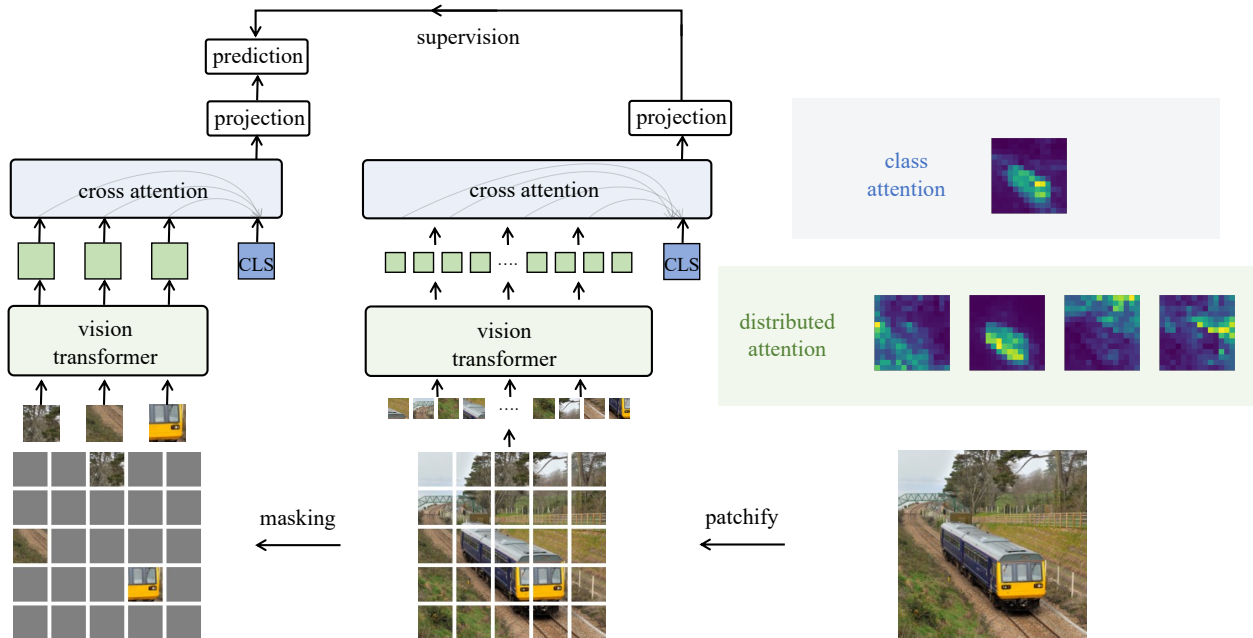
supervision

prediction

projection

projection

cross attention

cross attention

CLS

....

CLS

vision transformer

vision transformer

....

class attention

distributed attention

masking

patchify